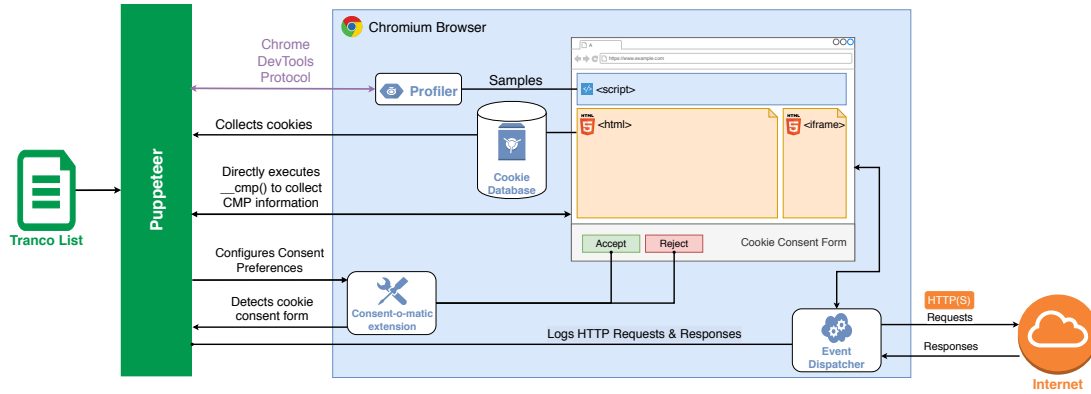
Tranco List

Puppeteer

Chrome DevTools Protocol

Collects cookies

Directly executes __cmp() to collect CMP information

Configures Consent Preferences

Detects cookie consent form

Logs HTTP Requests & Responses

Chromium Browser

Profiler

Samples

Cookie Database

https://www.example.com

<script>

HTML
<html>

HTML
<iframe>

Accept

Reject

Cookie Consent Form

Consent-o-matic extension

Event Dispatcher

HTTP(S)

Requests

Responses

Internet